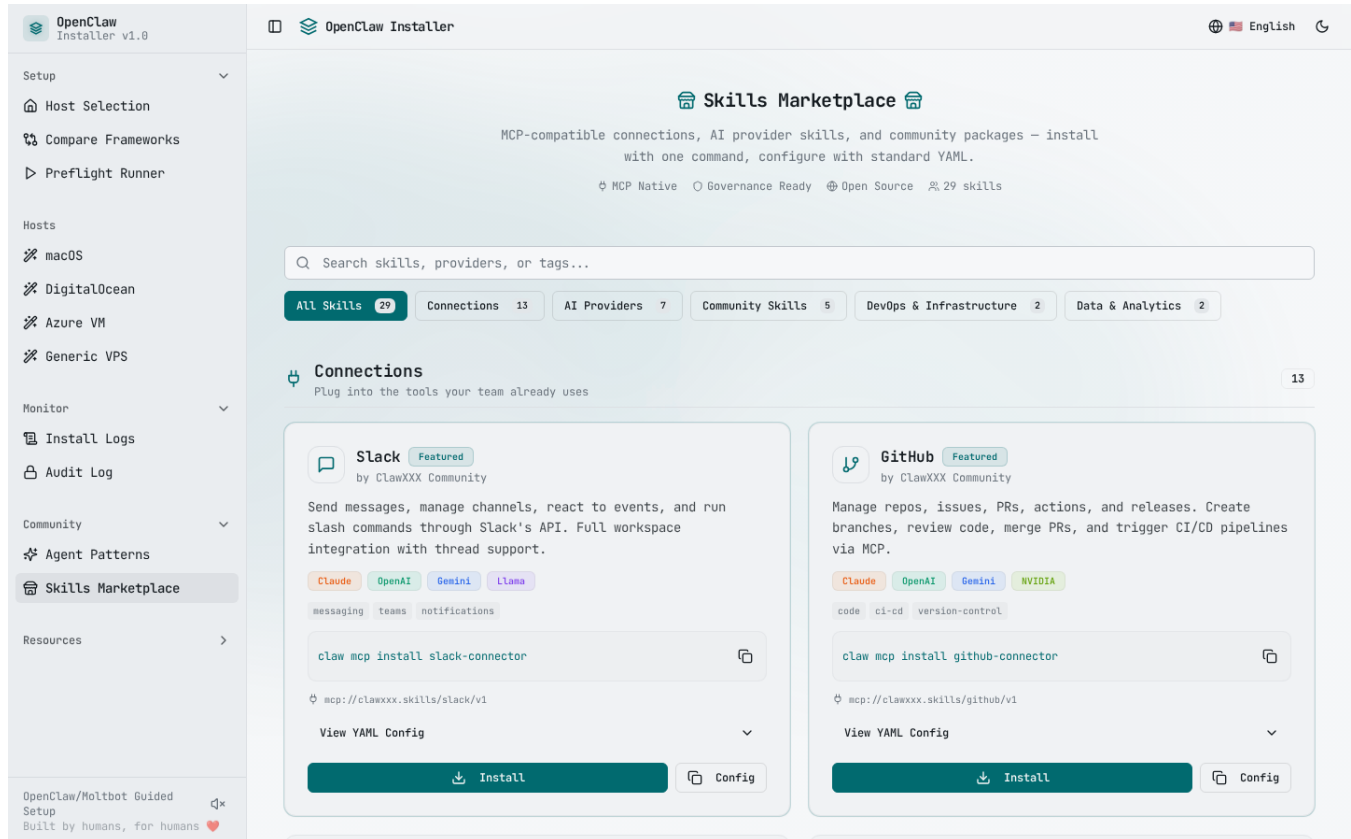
OpenClaw
Installer v1.0

Setup

Host Selection

Compare Frameworks

Preflight Runner

Hosts

macOS

DigitalOcean

Azure VM

Generic VPS

Monitor

Install Logs

Audit Log

Community

Agent Patterns

Skills Marketplace

Resources

OpenClaw/Moltbot Guided Setup
Built by humans, for humans

OpenClaw Installer

🇺🇸 English

Skills Marketplace

MCP-compatible connections, AI provider skills, and community packages — install with one command, configure with standard YAML.

MCP Native Governance Ready Open Source 29 skills

Search skills, providers, or tags...

All Skills 29 | Connections 13 | AI Providers 7 | Community Skills 5 | DevOps & Infrastructure 2 | Data & Analytics 2

Connections
Plug into the tools your team already uses
13

Slack Featured
by ClawXXX Community

Send messages, manage channels, react to events, and run slash commands through Slack's API. Full workspace integration with thread support.

Claude OpenAI Gemini Llama

messaging teams notifications

claw mcp install slack-connector

mcp://clawxxx.skills/slack/v1

View YAML Config

Install Config

GitHub Featured
by ClawXXX Community

Manage repos, issues, PRs, actions, and releases. Create branches, review code, merge PRs, and trigger CI/CD pipelines via MCP.

Claude OpenAI Gemini NVIDIA

code ci-cd version-control

claw mcp install github-connector

mcp://clawxxx.skills/github/v1

View YAML Config

Install Config